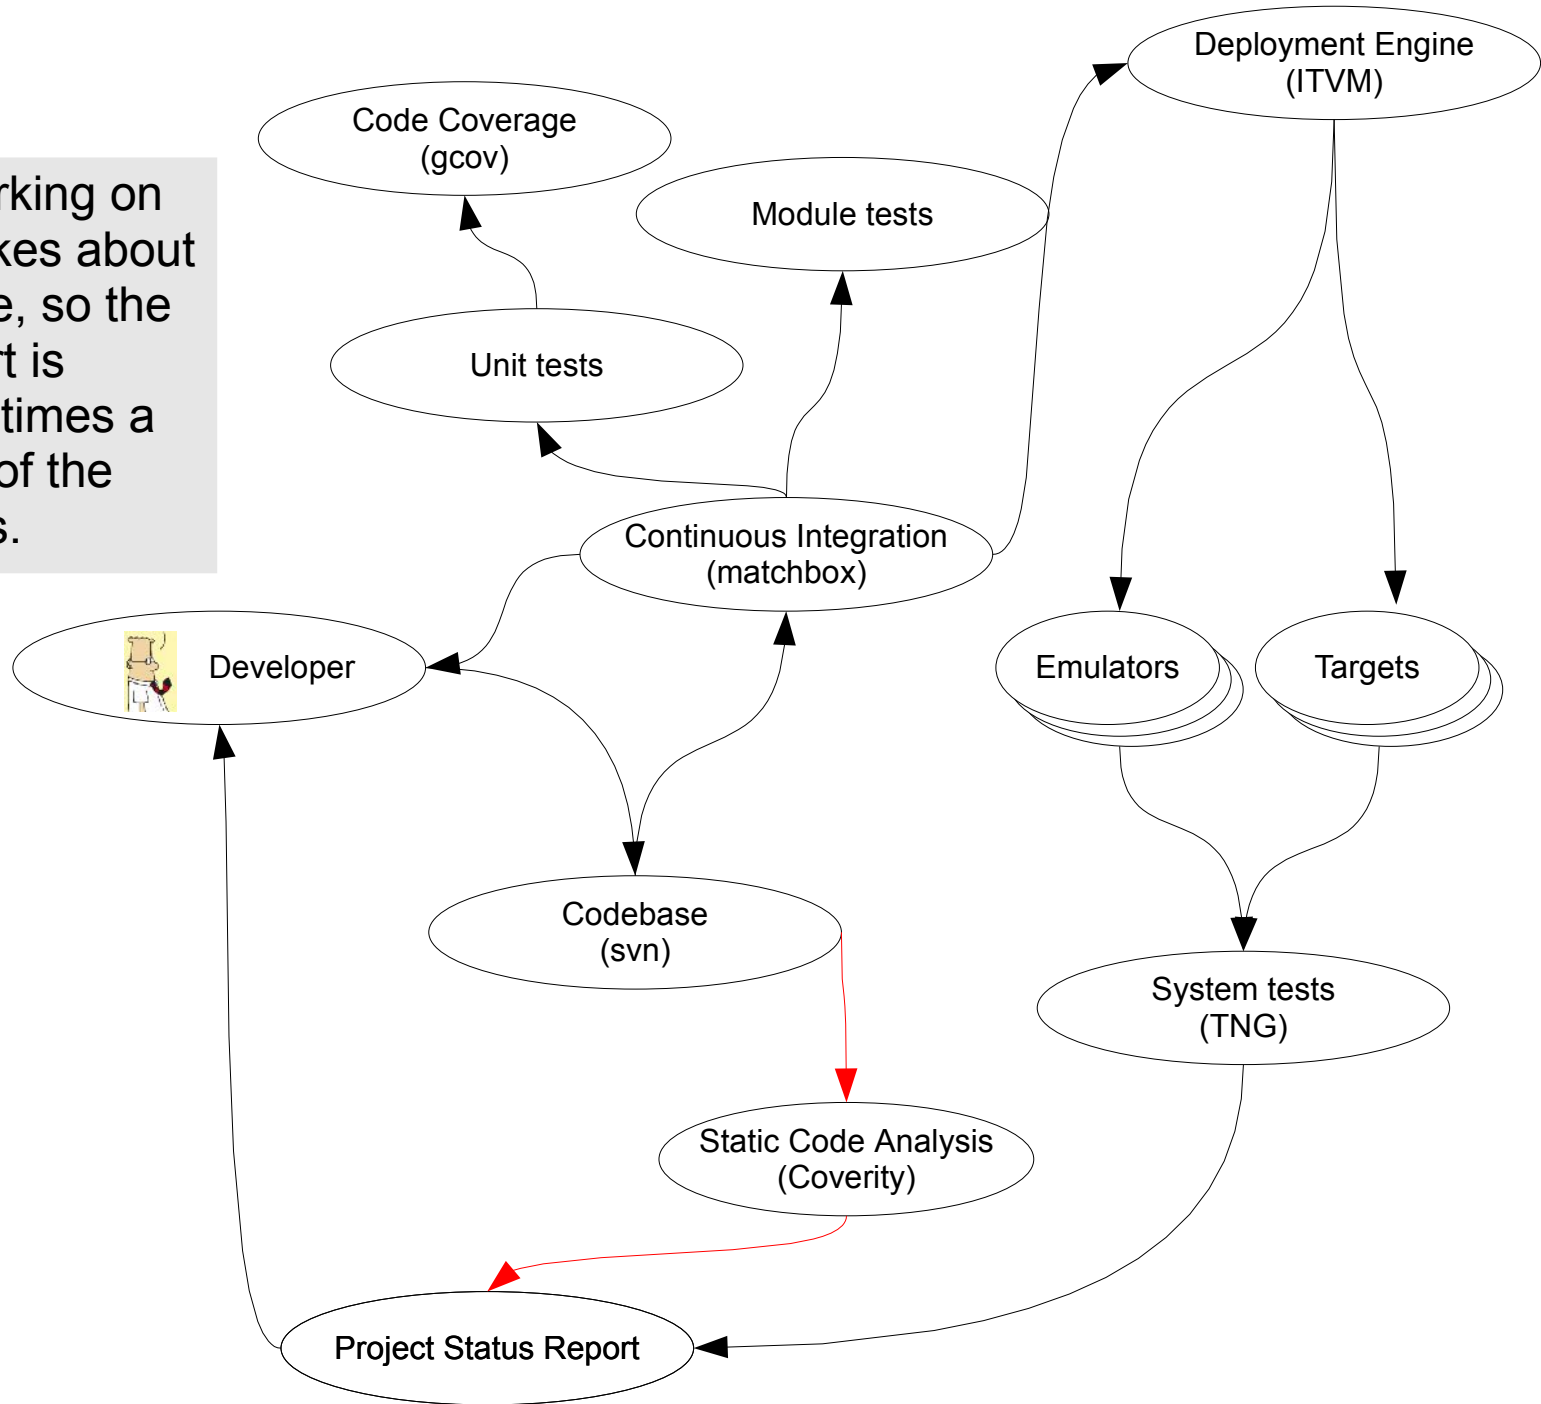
rking on
kes about
e, so the
t is
times a
of the
s.

Code Coverage
(gcov)

Module tests

Deployment Engine
(ITVM)

Unit tests

Continuous Integration
(matchbox)

Developer

Emulators

Targets

Codebase
(svn)

System tests
(TNG)

Static Code Analysis
(Coverity)

Project Status Report